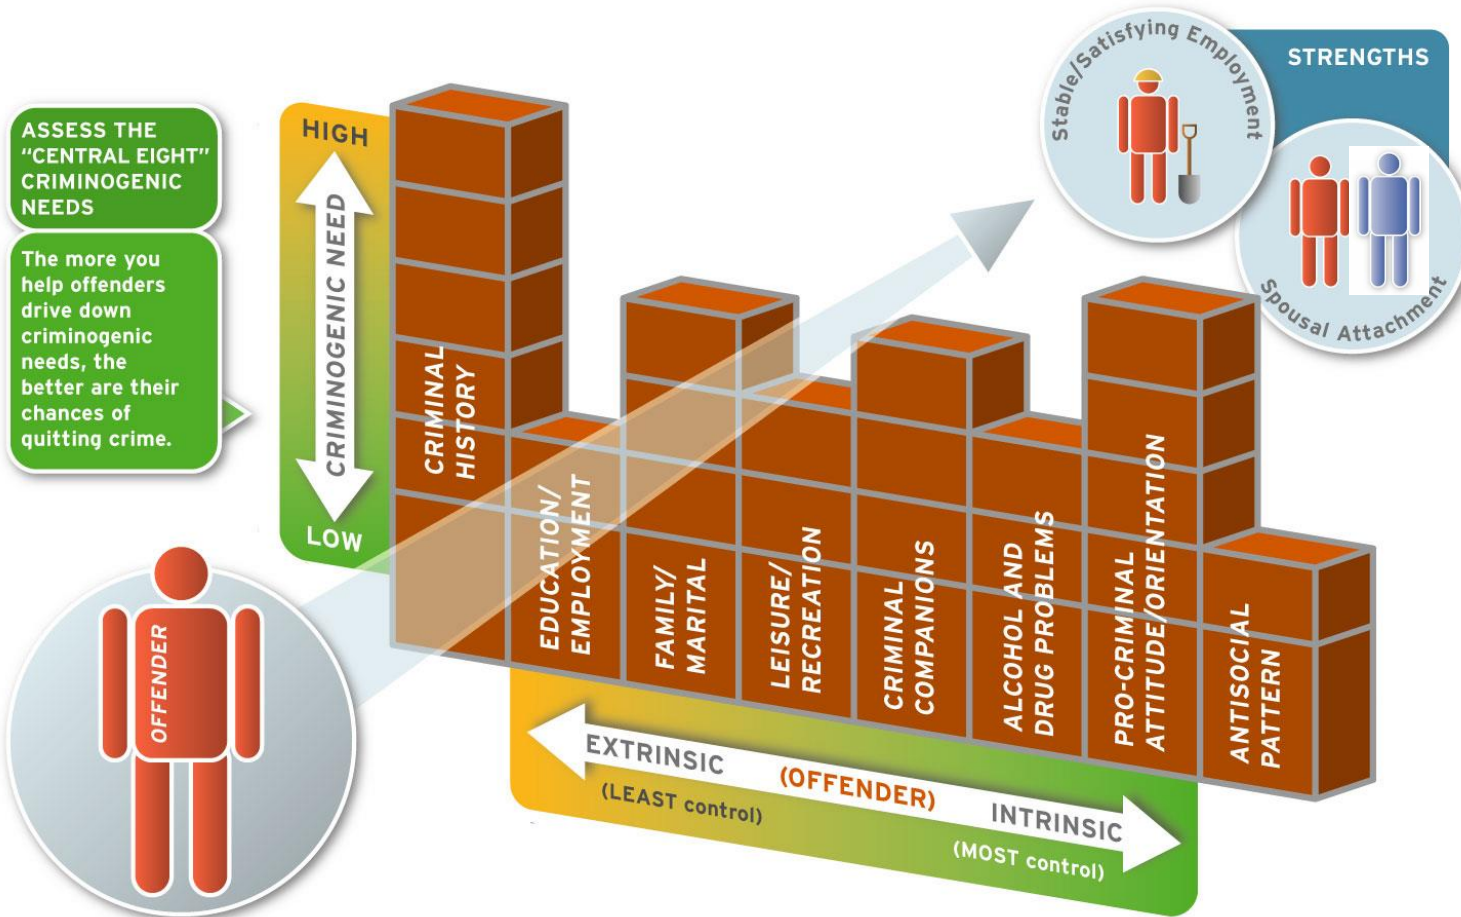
ASSESS THE "CENTRAL EIGHT" CRIMINOGENIC NEEDS

The more you help offenders drive down criminogenic needs, the better are their chances of quitting crime.

HIGH

CRIMINOGENIC NEED

LOW

OFFENDER

CRIMINAL HISTORY

EDUCATION/ EMPLOYMENT

FAMILY/ MARITAL

LEISURE/ RECREATION

CRIMINAL COMPANIONS

ALCOHOL AND DRUG PROBLEMS

PRO-CRIMINAL ATTITUDE/ORIENTATION

ANTISOCIAL PATTERN

EXTRINSIC (LEAST control)

(OFFENDER)

INTRINSIC (MOST control)

STRENGTHS

Stable/Satisfying Employment

Spousal Attachment